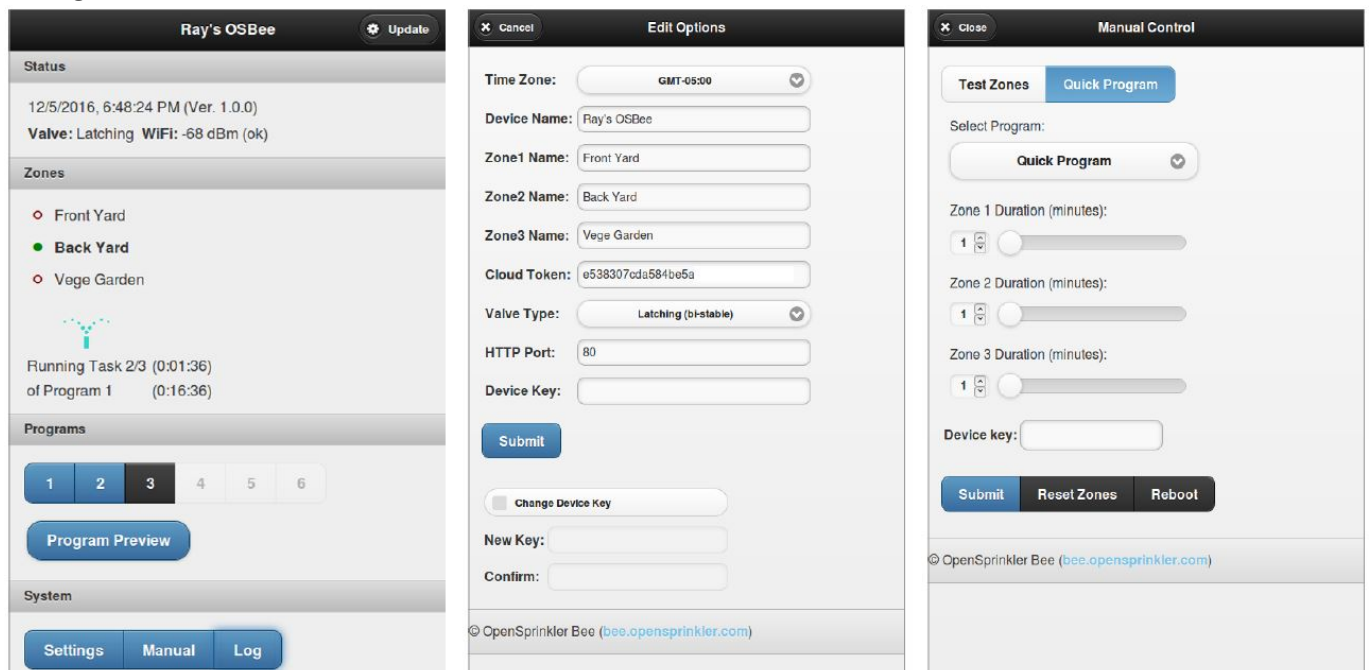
Ray's OSBee
Update

Status

12/5/2016, 6:48:24 PM (Ver. 1.0.0)
Valve: Latching WiFi: -68 dBm (ok)

Zones

Front Yard
Back Yard
Vege Garden

Running Task 2/3 (0:01:36)
of Program 1 (0:16:36)

Programs

1 2 3 4 5 6

Program Preview

System

Settings Manual Log

Cancel
Edit Options

Time Zone: GMT-05:00
Device Name: Ray's OSBee
Zone1 Name: Front Yard
Zone2 Name: Back Yard
Zone3 Name: Vege Garden
Cloud Token: e538307cda584be5a
Valve Type: Latching (bi-stable)
HTTP Port: 80
Device Key:

Submit

Change Device Key
New Key:
Confirm:

© OpenSprinkler Bee (bee.opensprinkler.com)

Close
Manual Control

Test Zones Quick Program

Select Program:
Quick Program

Zone 1 Duration (minutes):
1
Zone 2 Duration (minutes):
1
Zone 3 Duration (minutes):
1

Device key:

Submit Reset Zones Reboot

© OpenSprinkler Bee (bee.opensprinkler.com)